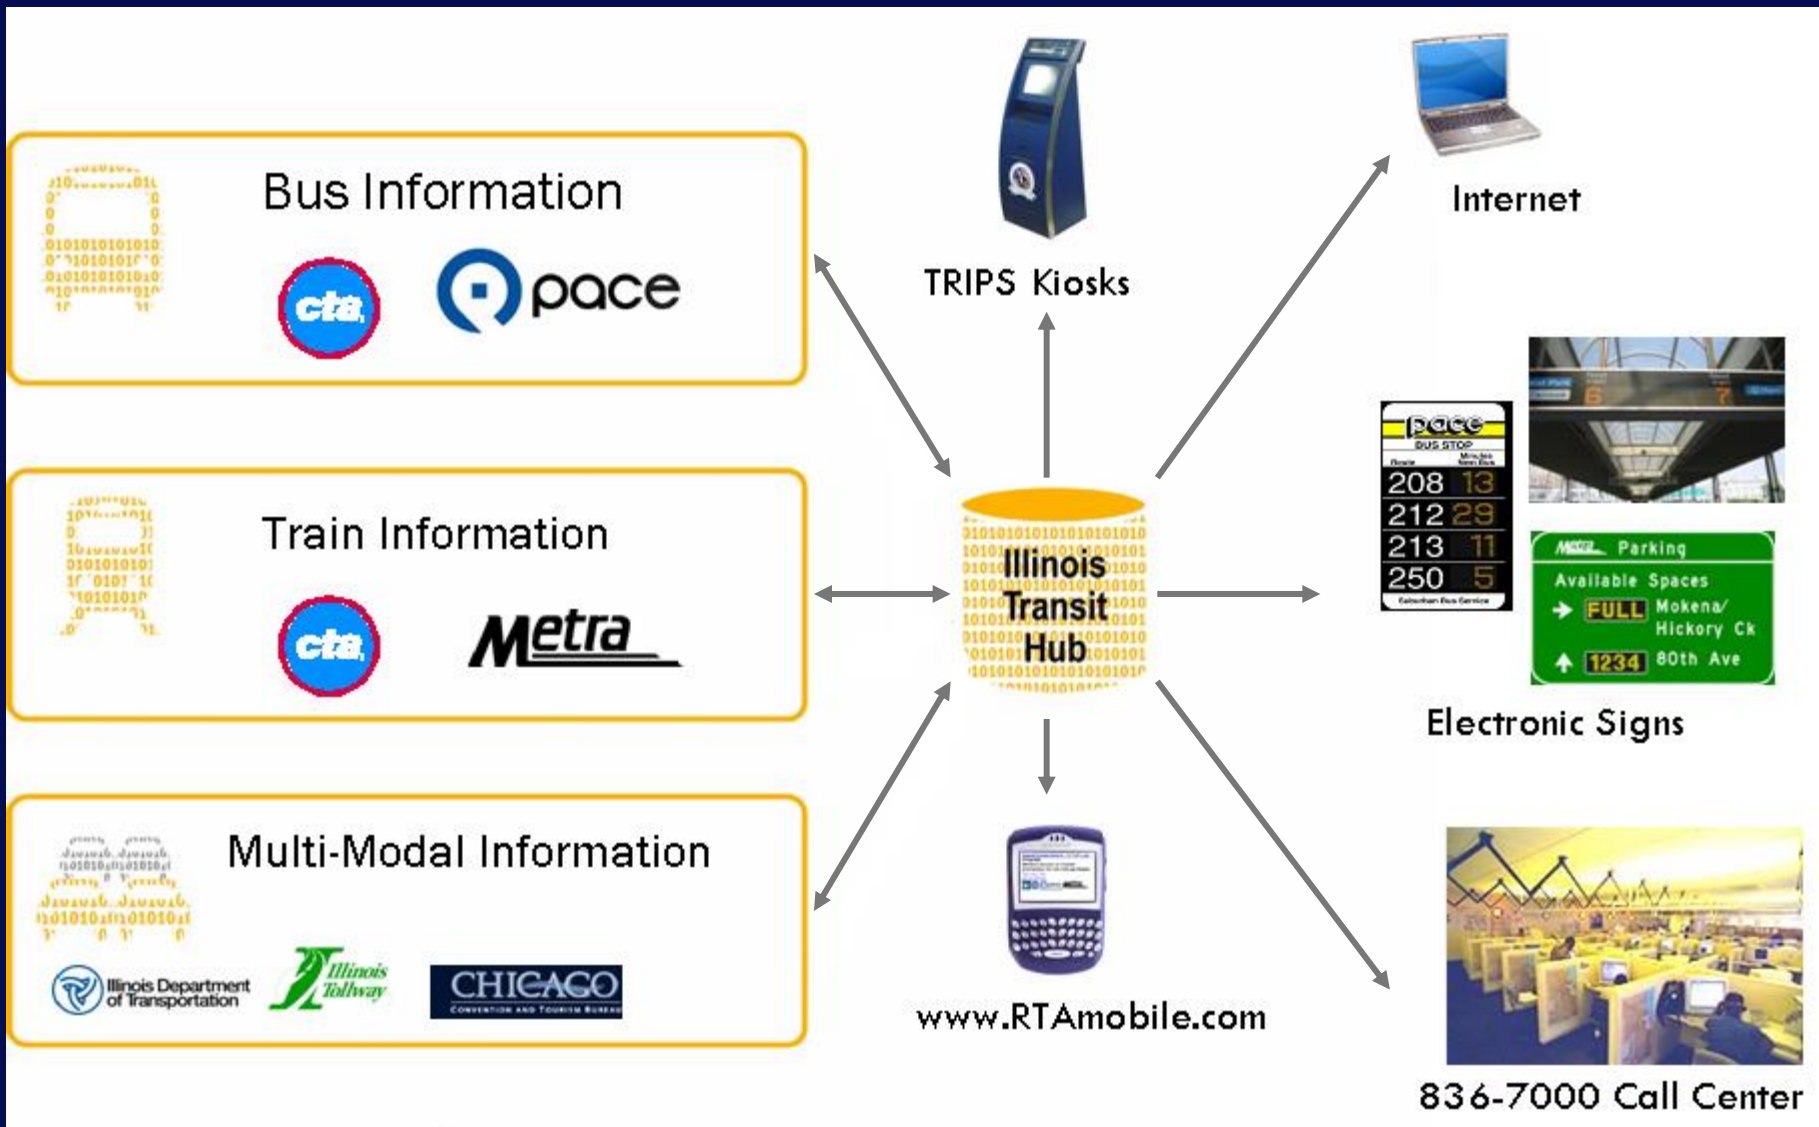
Bus Information

cta

pace

Train Information

cta

Metra

Multi-Modal Information

Illinois Department of Transportation

Illinois Tollway

CHICAGO
CONVENTION AND TOURISM BUREAU

TRIPS Kiosks

Illinois Transit Hub

www.RTAmobile.com

Internet

pace
BUS STOP

| | |
|---|---|
| 208 | 13 |
| 212 | 29 |
| 213 | 11 |
| 250 | 5 |

Metra Parking
Available Spaces
FULL Mokena/ Hickory Ck
1234 80th Ave

Electronic Signs

836-7000 Call Center